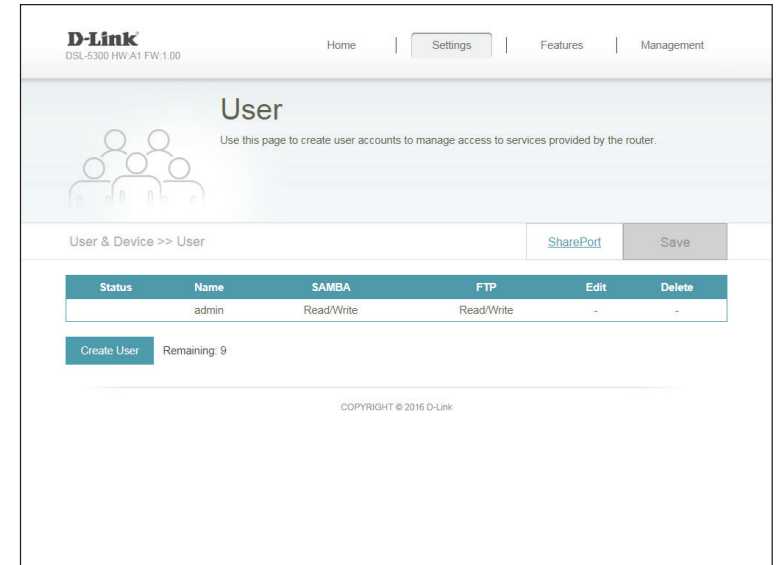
D-Link
DSL-5300 HW:A1 FW:1.00

Home | Settings | Features | Management

User

Use this page to create user accounts to manage access to services provided by the router.

User & Device >> User

SharePort

Save

| Status | Name | SAMBA | FTP | Edit | Delete |
|---|---|---|---|---|---|
| | admin | Read/Write | Read/Write | - | - |

Create User

Remaining: 9

COPYRIGHT © 2016 D-Link